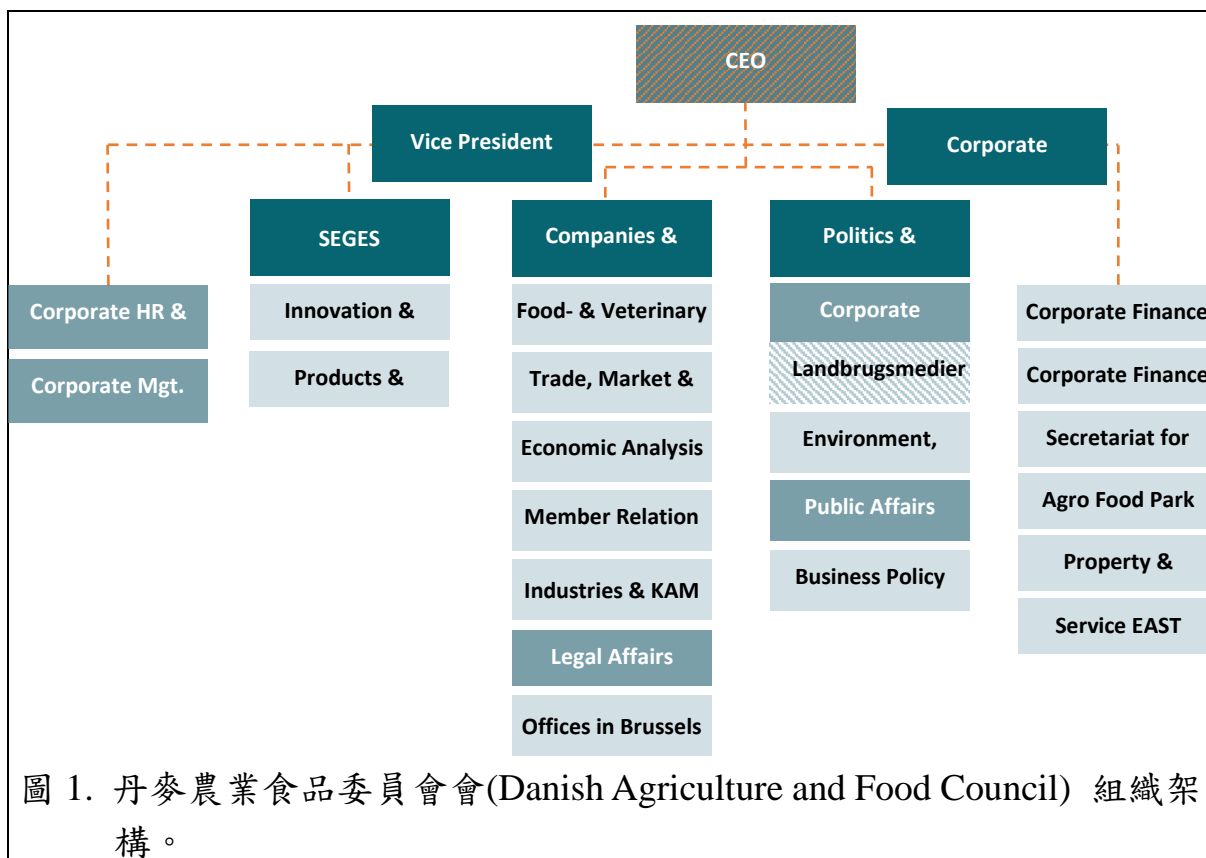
CEO

Vice President

Corporate

Corporate HR &

Corporate Mgt.

SEGES

Innovation &

Products &

Companies &

Food- & Veterinary

Trade, Market &

Economic Analysis

Member Relation

Industries & KAM

Legal Affairs

Offices in Brussels

Politics &

Corporate

Landbrugsmedier

Environment,

Public Affairs

Business Policy

Corporate Finance

Corporate Finance

Secretariat for

Agro Food Park

Property &

Service EAST

圖 1. 丹麥農業食品委員會會(Danish Agriculture and Food Council) 組織架構。